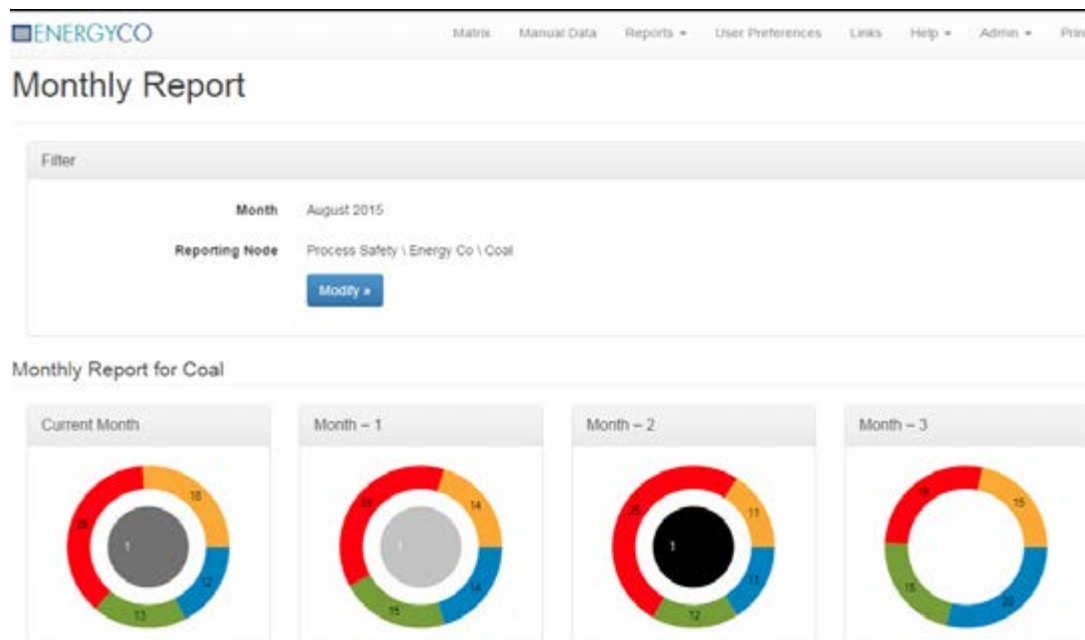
ENERGYCO

Matrix Manual Data Reports ▾ User Preferences Links Help ▾ Admin ▾ Prin

Monthly Report

Filter

Month August 2015

Reporting Node Process Safety \ Energy Co \ Coal

Modify »

Monthly Report for Coal

Current Month

26 18 12 13 1

Month – 1

26 14 14 15 1

Month – 2

35 11 11 12 1

Month – 3

18 15 20 15